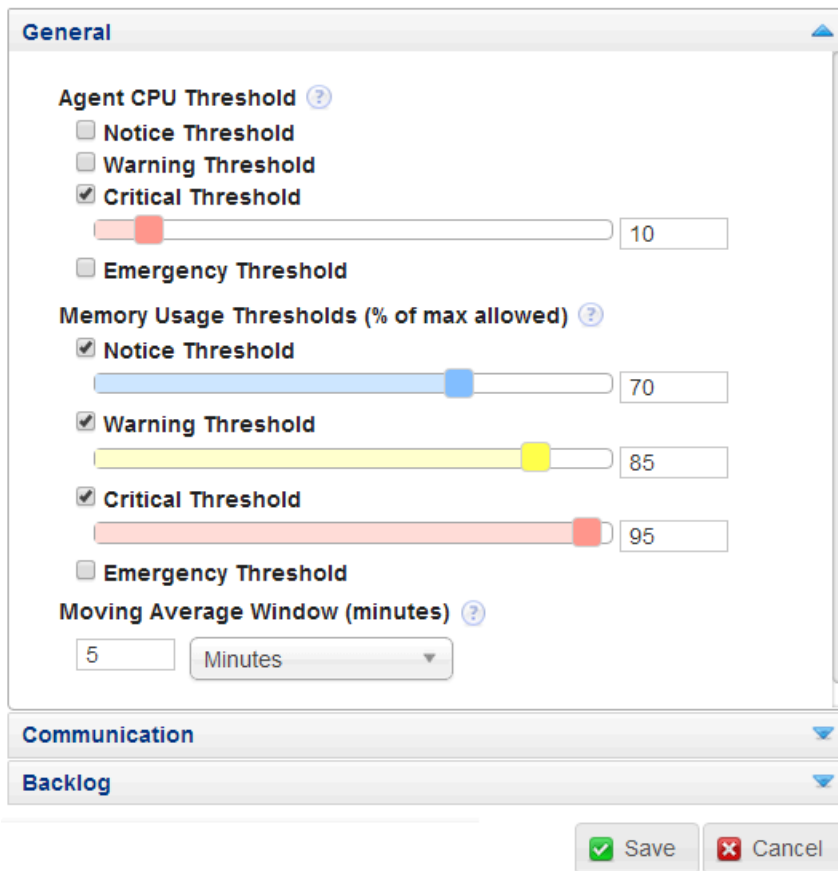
General

Agent CPU Threshold ?

Notice Threshold

Warning Threshold

Critical Threshold

10

Emergency Threshold

Memory Usage Thresholds (% of max allowed) ?

Notice Threshold

70

Warning Threshold

85

Critical Threshold

95

Emergency Threshold

Moving Average Window (minutes) ?

5

Minutes

Communication

Backlog

Save

Cancel